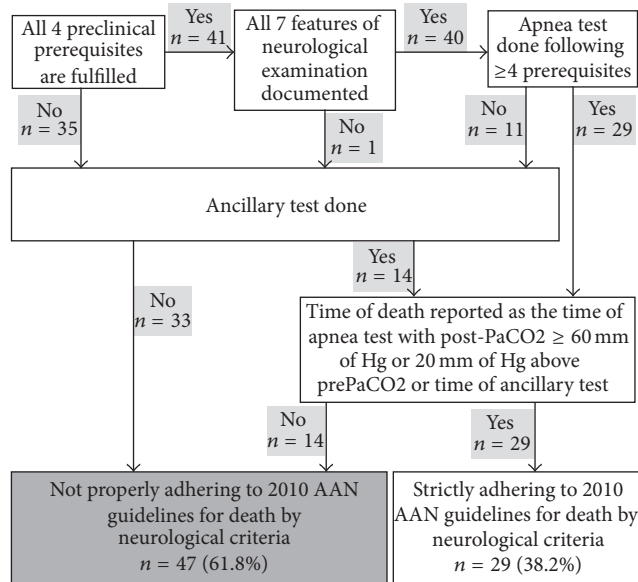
All 4 preclinical prerequisites are fulfilled

Yes
$n = 41$

All 7 features of neurological examination documented

Yes
$n = 40$

Apnea test done following $\geq$4 prerequisites

No
$n = 35$

No
$n = 1$

No
$n = 11$

Yes
$n = 29$

Ancillary test done

Yes
$n = 14$

No
$n = 33$

Time of death reported as the time of apnea test with post-PaCO2 $\geq$ 60 mm of Hg or 20 mm of Hg above prePaCO2 or time of ancillary test

No
$n = 14$

Yes
$n = 29$

Not properly adhering to 2010 AAN guidelines for death by neurological criteria
$n = 47$ (61.8%)

Strictly adhering to 2010 AAN guidelines for death by neurological criteria
$n = 29$ (38.2%)